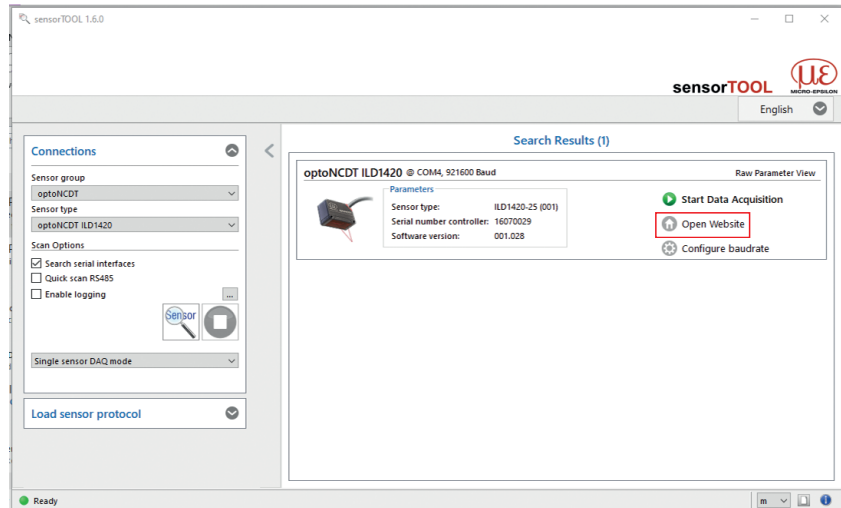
sensorTOOL 1.6.0

sensorTOOL

MICRO-EPSILON

English

Connections

Sensor group

optoNCDT

Sensor type

optoNCDT ILD1420

Scan Options

Search serial interfaces

Quick scan RS485

Enable logging

...

Sensor

Single sensor DAQ mode

Load sensor protocol

Search Results (1)

optoNCDT ILD1420 @ COM4, 921600 Baud

Raw Parameter View

Parameters

| Sensor type: | ILD1420-25 (001) |
|---|---|
| Serial number controller: | 16070029 |
| Software version: | 001.028 |

Start Data Acquisition

Open Website

Configure baudrate

Ready

m